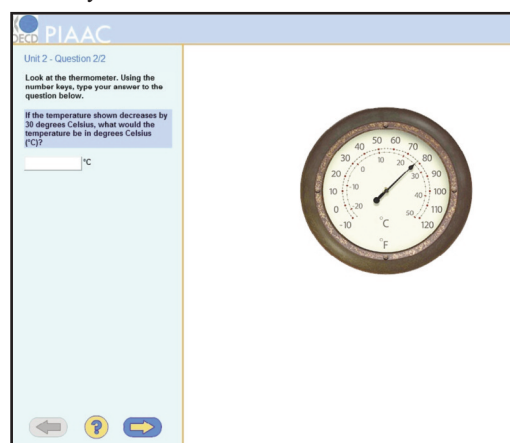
OECD PIAAC

Unit 2 - Question 2/2

Look at the thermometer. Using the number keys, type your answer to the question below.

If the temperature shown decreases by 30 degrees Celsius, what would the temperature be in degrees Celsius (°C)?

°C

?

40 50 60 70
30 80
20 90
10 100
0 110
-10 120
0 10 20 30
-10 40
-20 50
°C
°F